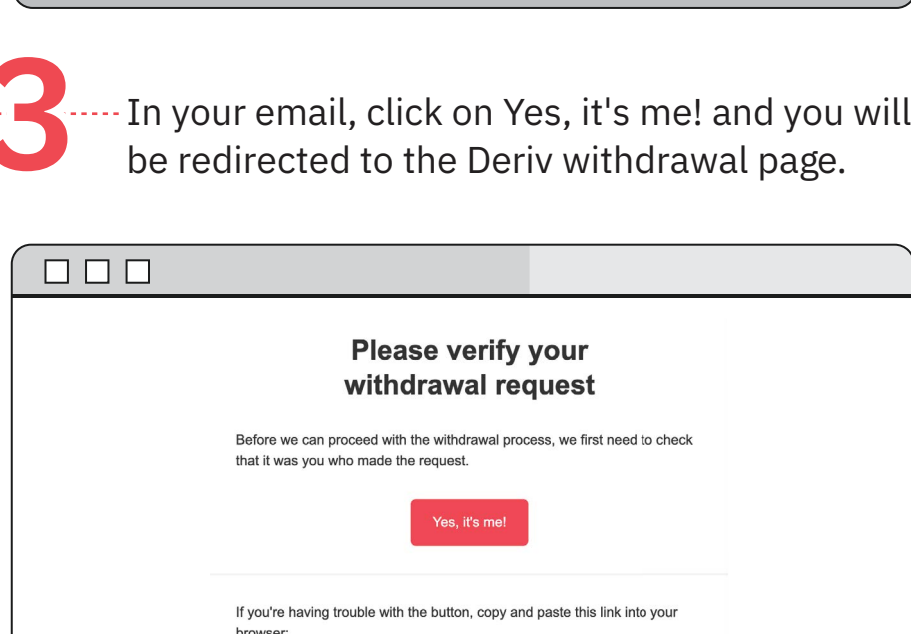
3

In your email, click on Yes, it's me! and you will be redirected to the Deriv withdrawal page.

Please verify your withdrawal request

Before we can proceed with the withdrawal process, we first need to check that it was you who made the request.

Yes, it's me!

If you're having trouble with the button, copy and paste this link into your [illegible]